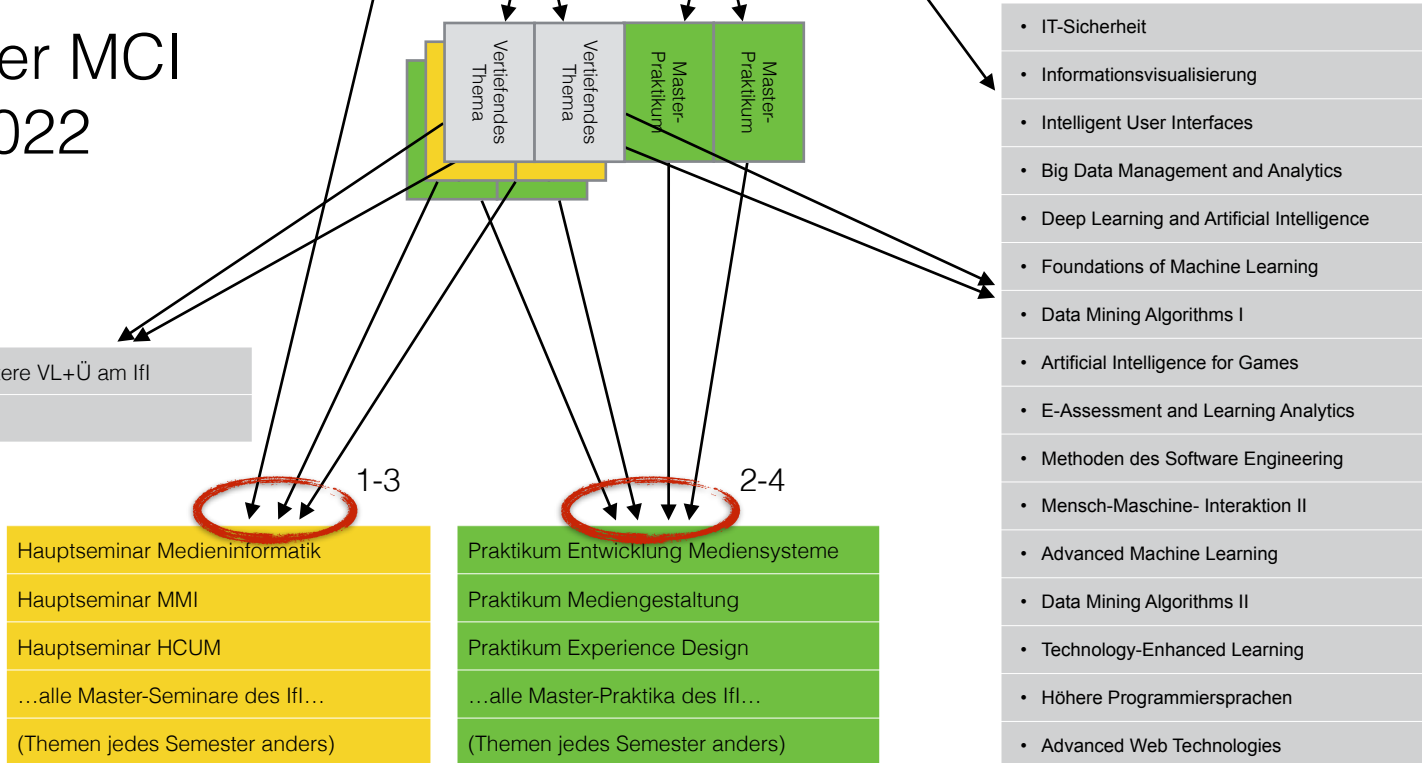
er MCI
022

Vertiefendes Thema

Vertiefendes Thema

Master-Praktikum

Master-Praktikum

ere VL+Ü am IfI

1-3

2-4

Hauptseminar Medieninformatik

Hauptseminar MMI

Hauptseminar HCUM

…alle Master-Seminare des IfI…

(Themen jedes Semester anders)

Praktikum Entwicklung Mediensysteme

Praktikum Mediengestaltung

Praktikum Experience Design

…alle Master-Praktika des IfI…

(Themen jedes Semester anders)

- IT-Sicherheit
- Informationsvisualisierung
- Intelligent User Interfaces
- Big Data Management and Analytics
- Deep Learning and Artificial Intelligence
- Foundations of Machine Learning
- Data Mining Algorithms I
- Artificial Intelligence for Games
- E-Assessment and Learning Analytics
- Methoden des Software Engineering
- Mensch-Maschine- Interaktion II
- Advanced Machine Learning
- Data Mining Algorithms II
- Technology-Enhanced Learning
- Höhere Programmiersprachen
- Advanced Web Technologies